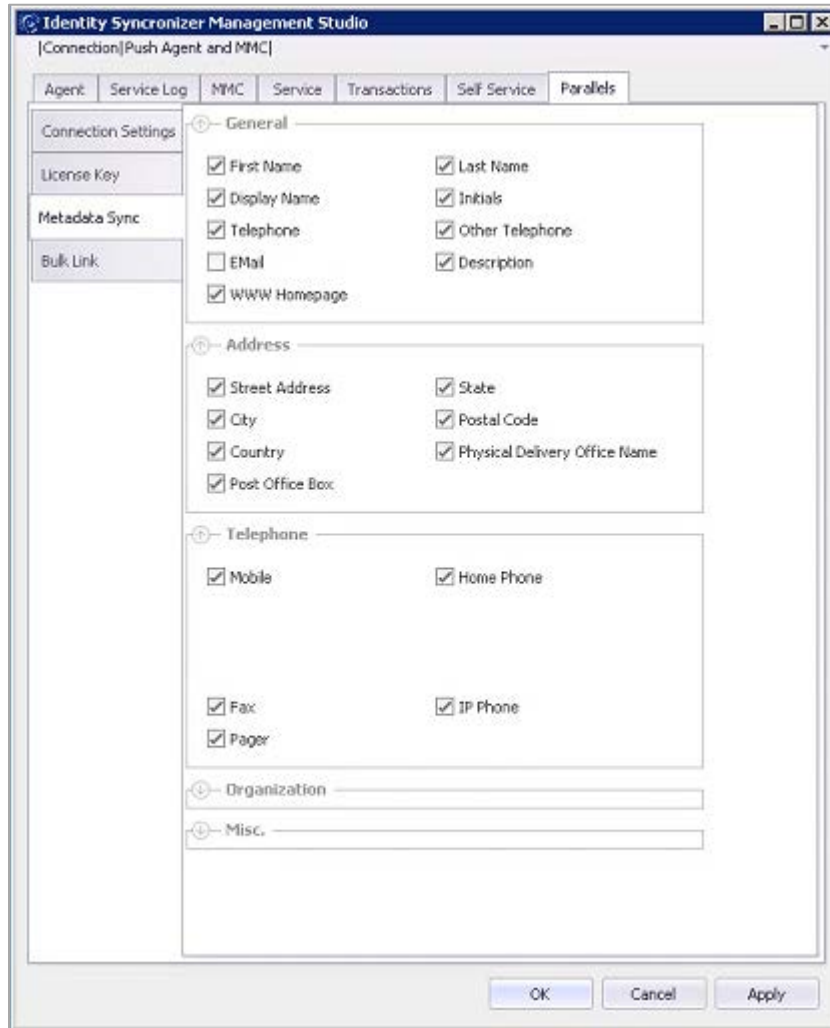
Identity Syncronizer Management Studio

|Connection|Push Agent and MMC|

Agent | Service Log | MMC | Service | Transactions | Self Service | Parallels

Connection Settings

License Key

Metadata Sync

Bulk Link

General

First Name
Last Name
Display Name
Initials
Telephone
Other Telephone
EMail
Description
WWW Homepage

Address

Street Address
State
City
Postal Code
Country
Physical Delivery Office Name
Post Office Box

Telephone

Mobile
Home Phone
Fax
IP Phone
Pager

Organization

Misc.

OK | Cancel | Apply